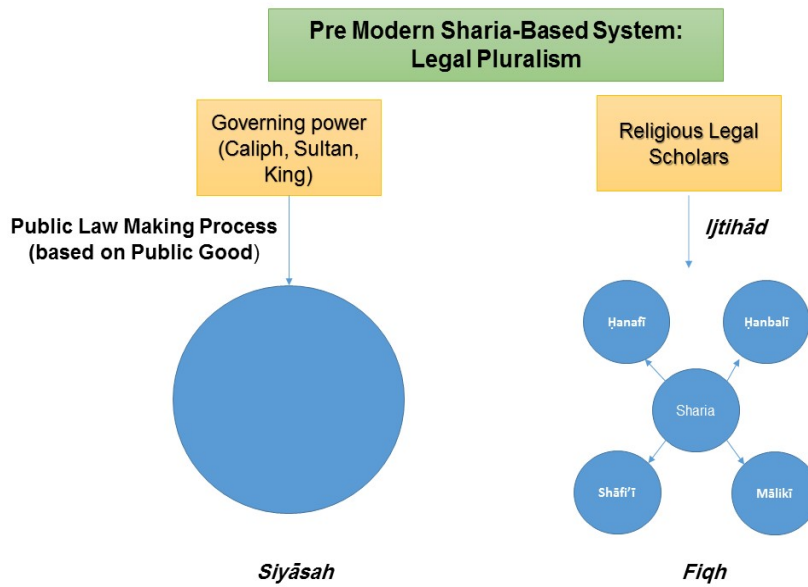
Pre Modern Sharia-Based System: Legal Pluralism

Governing power (Caliph, Sultan, King)

Religious Legal Scholars

Public Law Making Process (based on Public Good)

Ijtihād

Ḥanafī

Ḥanbalī

Sharia

Shāfi'ī

Mālikī

Siyāsah

Fiqh